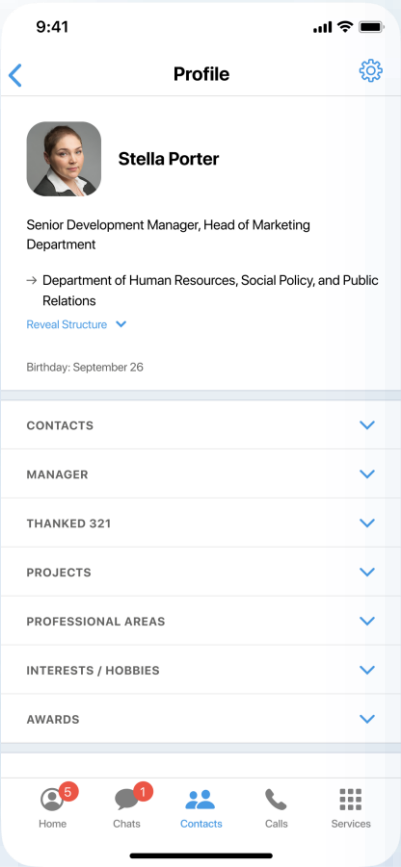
9:41

Profile

Stella Porter

Senior Development Manager, Head of Marketing Department

→ Department of Human Resources, Social Policy, and Public Relations

Reveal Structure

Birthday: September 26

CONTACTS

MANAGER

THANKED 321

PROJECTS

PROFESSIONAL AREAS

INTERESTS / HOBBIES

AWARDS

5
Home

1
Chats

Contacts

Calls

Services